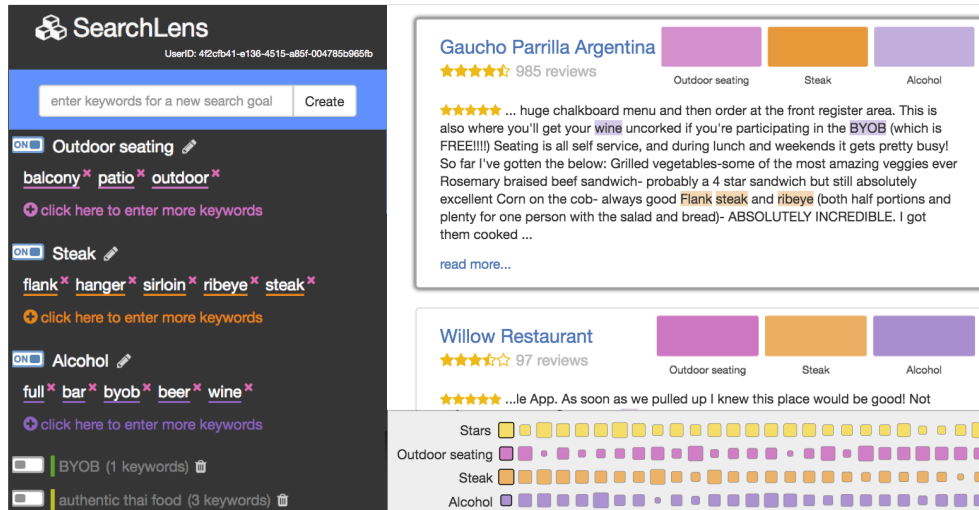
SearchLens

UserID: 4f2cfb41-e136-4515-a85f-004785b965fb

enter keywords for a new search goal

Create

ON Outdoor seating

balcony × patio × outdoor ×

click here to enter more keywords

ON Steak

flank × hanger × sirloin × ribeye × steak ×

click here to enter more keywords

ON Alcohol

full × bar × byob × beer × wine ×

click here to enter more keywords

BYOB (1 keywords)

authentic thai food (3 keywords)

Gaucho Parrilla Argentina

985 reviews

Outdoor seating

Steak

Alcohol

... huge chalkboard menu and then order at the front register area. This is also where you'll get your wine uncorked if you're participating in the BYOB (which is FREE!!!!) Seating is all self service, and during lunch and weekends it gets pretty busy! So far I've gotten the below: Grilled vegetables-some of the most amazing veggies ever Rosemary braised beef sandwich- probably a 4 star sandwich but still absolutely excellent Corn on the cob- always good Flank steak and ribeye (both half portions and plenty for one person with the salad and bread)- ABSOLUTELY INCREDIBLE. I got them cooked ...

read more...

Willow Restaurant

97 reviews

Outdoor seating

Steak

Alcohol

...le App. As soon as we pulled up I knew this place would be good! Not

Stars

Outdoor seating

Steak

Alcohol